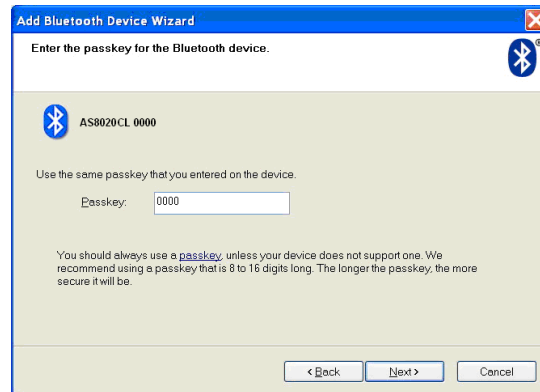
Add Bluetooth Device Wizard

Enter the passkey for the Bluetooth device.

AS8020CL 0000

Use the same passkey that you entered on the device.

Passkey: 0000

You should always use a passkey, unless your device does not support one. We recommend using a passkey that is 8 to 16 digits long. The longer the passkey, the more secure it will be.

< Back Next > Cancel